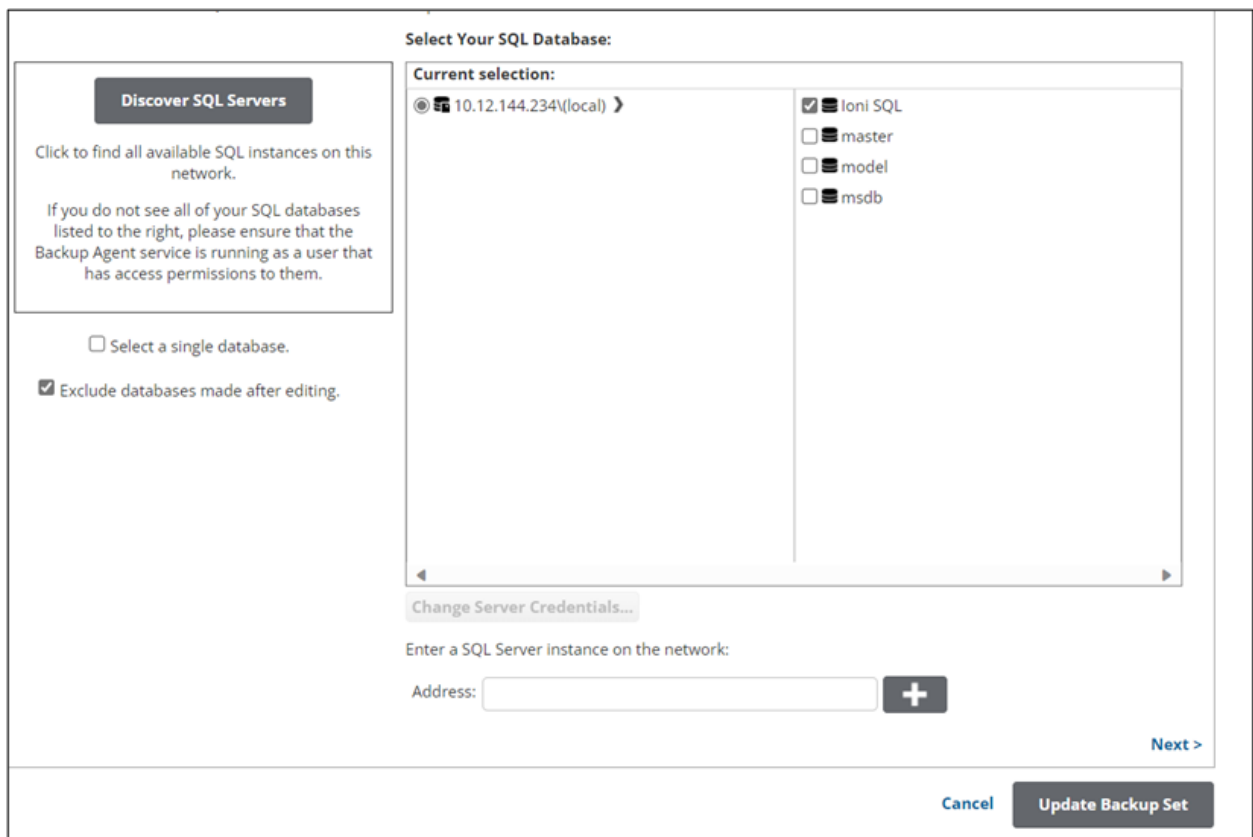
Discover SQL Servers

Click to find all available SQL instances on this network.

If you do not see all of your SQL databases listed to the right, please ensure that the Backup Agent service is running as a user that has access permissions to them.

Select a single database.

Exclude databases made after editing.

Select Your SQL Database:

Current selection:

10.12.144.234\(local)

Ioni SQL
master
model
msdb

Change Server Credentials...

Enter a SQL Server instance on the network:

Address:

Next >

Cancel

Update Backup Set